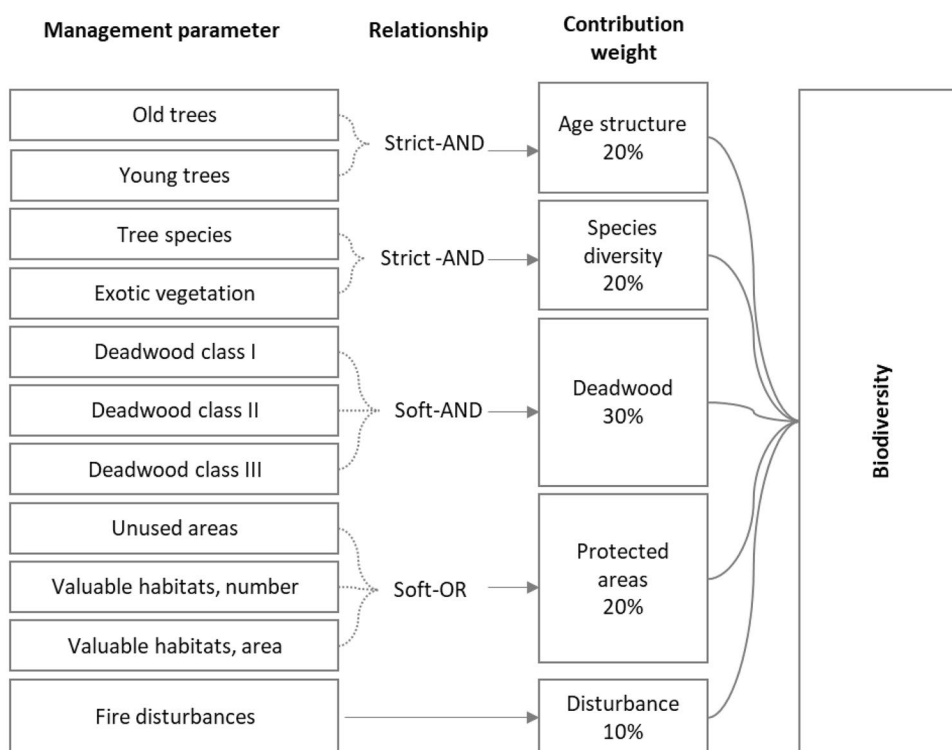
Management parameter

Relationship

Contribution weight

Old trees

Young trees

Strict-AND

Age structure 20%

Tree species

Exotic vegetation

Strict -AND

Species diversity 20%

Deadwood class I

Deadwood class II

Deadwood class III

Soft-AND

Deadwood 30%

Unused areas

Valuable habitats, number

Valuable habitats, area

Soft-OR

Protected areas 20%

Fire disturbances

Disturbance 10%

Biodiversity